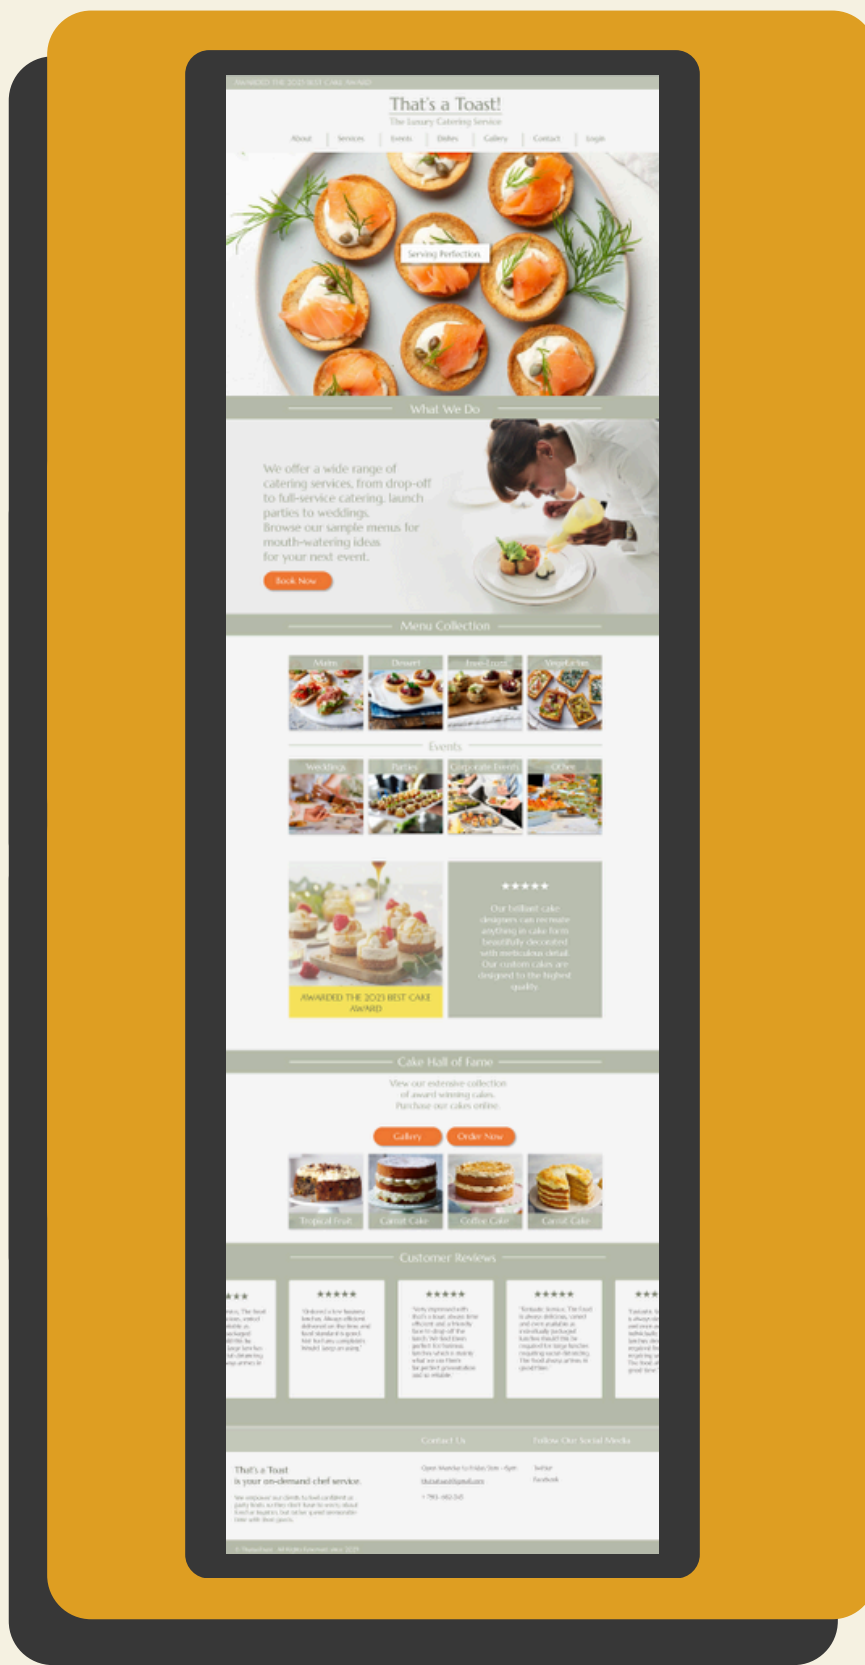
AWARDED THE 2023 BEST CAKE AWARD

That's a Toast!
The luxury Catering Service

About | Services | Events | Dishes | Gallery | Contact | Login

Serving Perfection

What We Do

We offer a wide range of catering services, from drop-off to full-service catering, launch parties to weddings.
Browse our sample menus for mouth-watering ideas for your next event.

Book Now

Menu Collection

Mains | Dessert | Finger Food | Vegetarian

Events

Weddings | Parties | Corporate Events | Other

AWARDED THE 2023 BEST CAKE AWARD

★★★★★

Our brilliant cake designers can recreate anything in cake form, beautifully decorated with meticulous detail. Our custom cakes are designed to the highest quality.

Cake Hall of Fame

View our extensive collection of award winning cakes. Purchase our cakes online.

Gallery | Order Now

Tropical Fruit | Carrot Cake | Coffee Cake | Carrot Cake

Customer Reviews

★★★★★ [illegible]

★★★★★ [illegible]

★★★★★ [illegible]

★★★★★ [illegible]

★★★ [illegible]

Contact Us | Follow Our Social Media

That's a Toast
is your on-demand chef service.

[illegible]

Open Monday to Friday 9am - 6pm
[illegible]
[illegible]

Twitter
Facebook

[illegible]